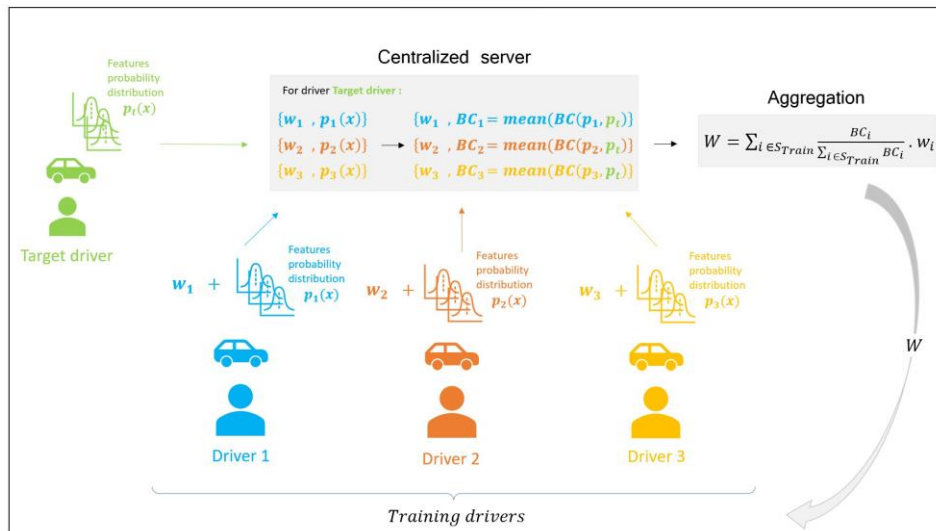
Centralized server

Features probability distribution $p_t(x)$

Target driver

For driver Target driver :

$\{w_1 , p_1(x)\}$
$\{w_2 , p_2(x)\}$
$\{w_3 , p_3(x)\}$

$\{w_1 , BC_1 = mean(BC(p_1, p_t)\}$
$\{w_2 , BC_2 = mean(BC(p_2, p_t)\}$
$\{w_3 , BC_3 = mean(BC(p_3, p_t)\}$

Aggregation

$W = \sum_{i \in S_{Train}} \frac{BC_i}{\sum_{i \in S_{Train}} BC_i} . w_i$

$w_1$ + Features probability distribution $p_1(x)$

$w_2$ + Features probability distribution $p_2(x)$

$w_3$ + Features probability distribution $p_3(x)$

$W$

Driver 1

Driver 2

Driver 3

$Training\ drivers$